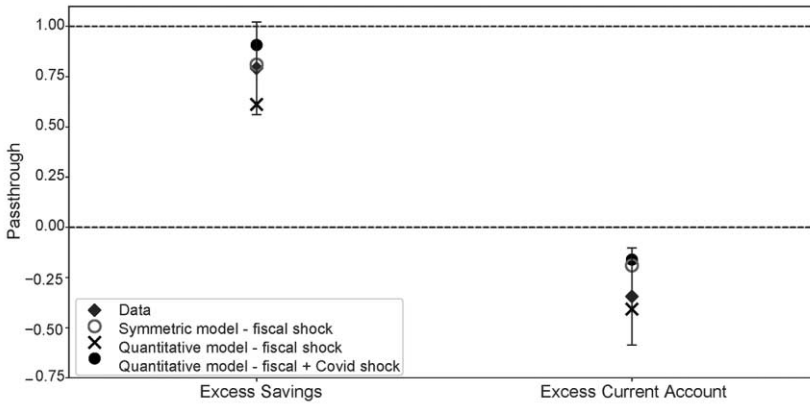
Passthrough

1.00
0.75
0.50
0.25
0.00
-0.25
-0.50
-0.75

Data
Symmetric model - fiscal shock
Quantitative model - fiscal shock
Quantitative model - fiscal + Covid shock

Excess Savings
Excess Current Account